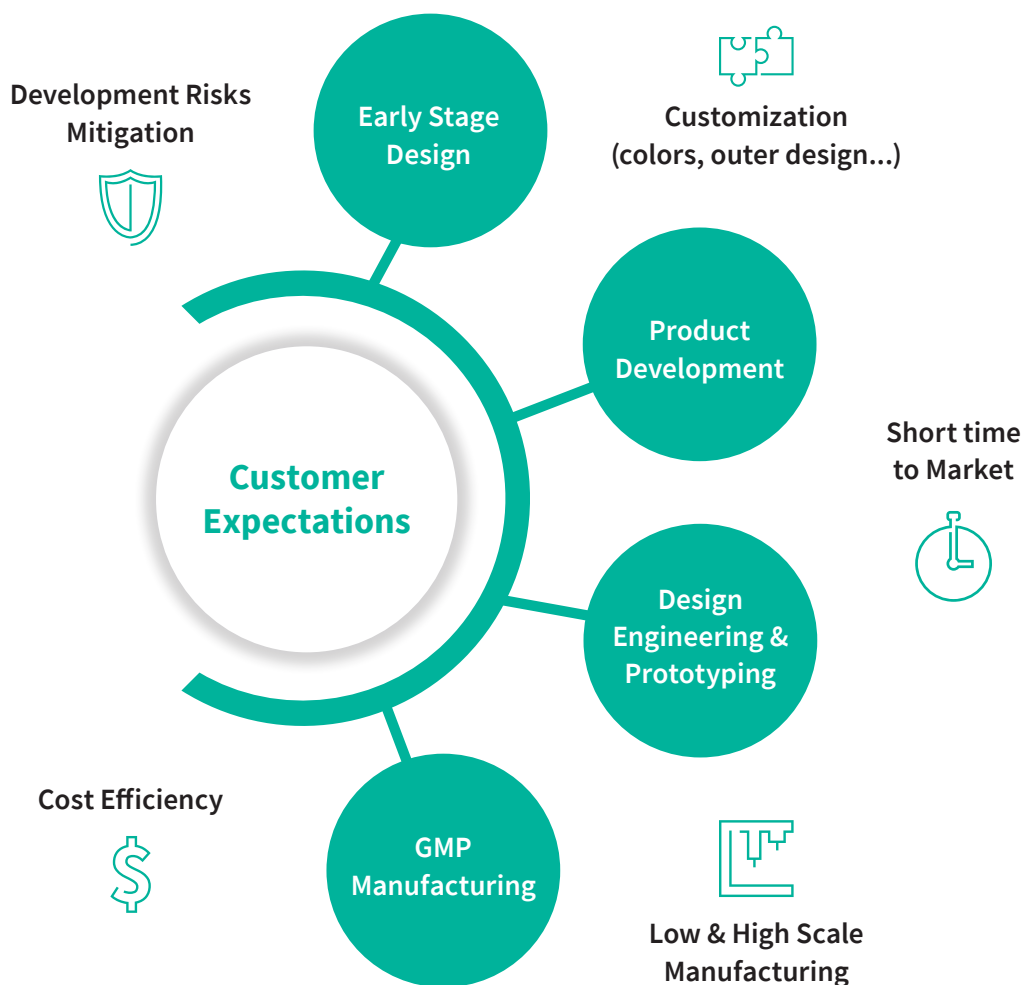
Development Risks Mitigation

Early Stage Design

Customization (colors, outer design...)

Product Development

Short time to Market

Customer Expectations

Design Engineering & Prototyping

Cost Efficiency

GMP Manufacturing

Low & High Scale Manufacturing